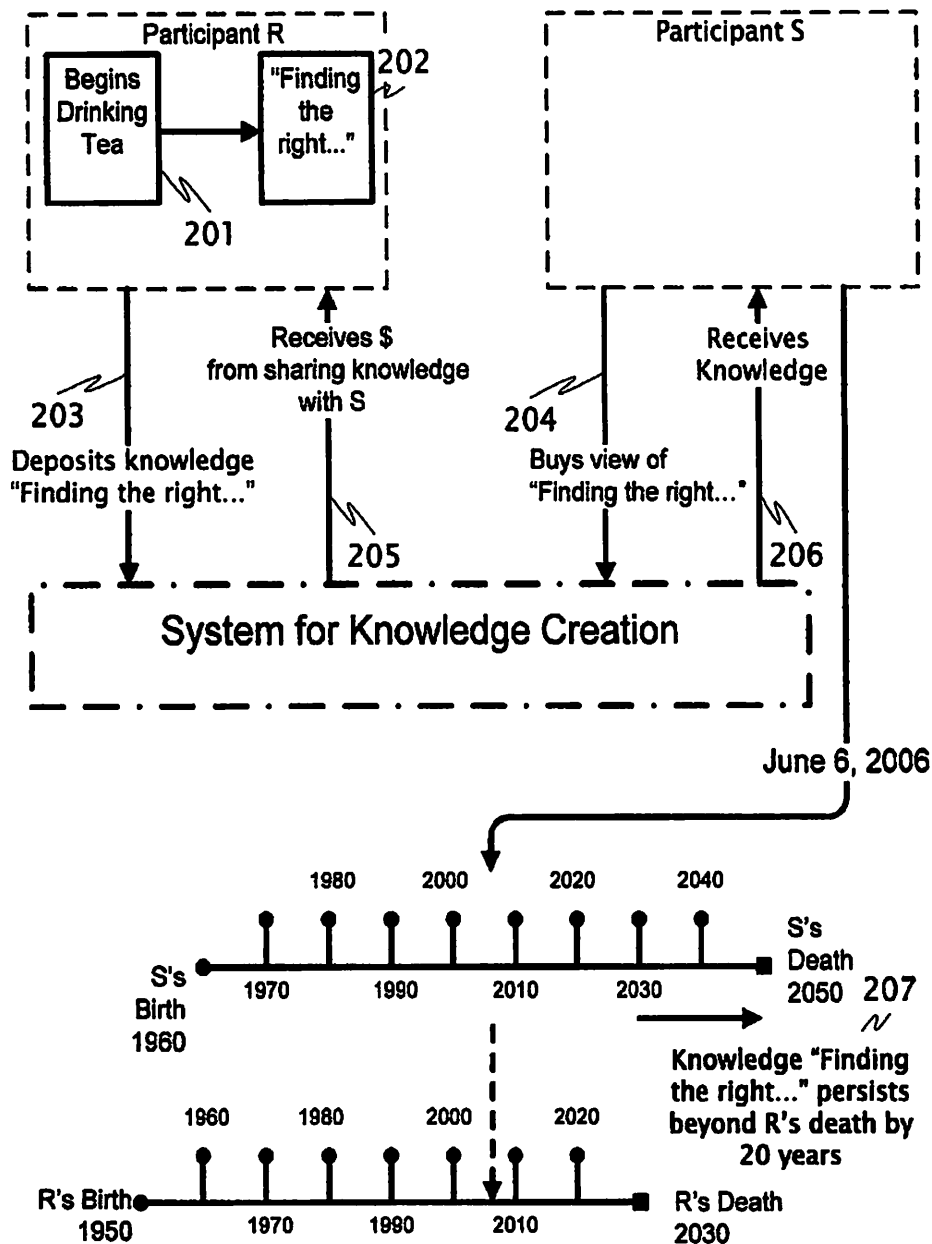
Participant R

Begins Drinking Tea

"Finding the right..."

202

201

Participant S

Receives $ from sharing knowledge with S

Receives Knowledge

203

Deposits knowledge "Finding the right..."

204

Buys view of "Finding the right..."

205

206

System for Knowledge Creation

June 6, 2006

1980 2000 2020 2040

S's Birth 1960

1970 1990 2010 2030

S's Death 2050

207

Knowledge "Finding the right..." persists beyond R's death by 20 years

1960 1980 2000 2020

R's Birth 1950

1970 1990 2010

R's Death 2030